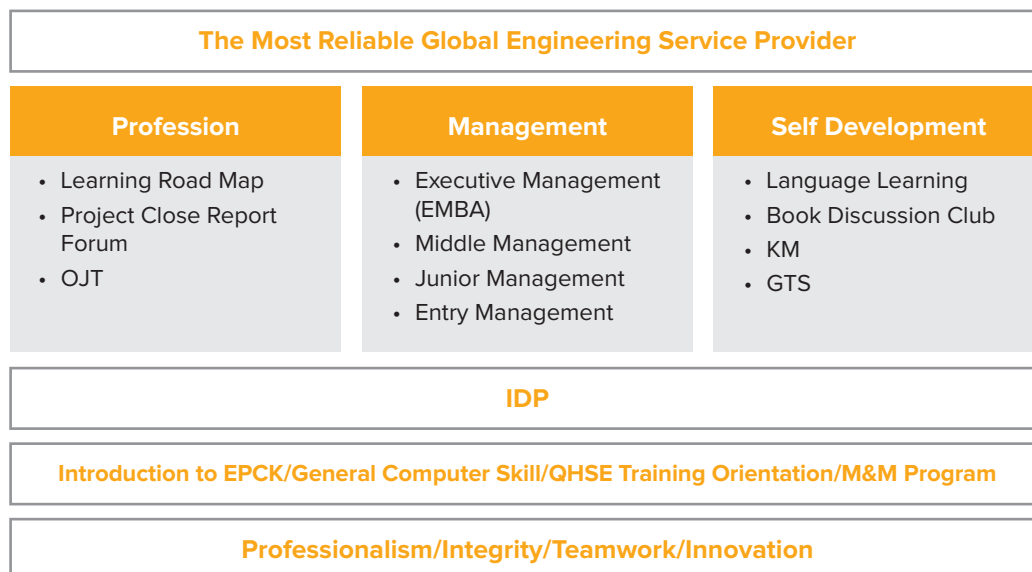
The Most Reliable Global Engineering Service Provider

Profession
- Learning Road Map
- Project Close Report Forum
- OJT

Management
- Executive Management (EMBA)
- Middle Management
- Junior Management
- Entry Management

Self Development
- Language Learning
- Book Discussion Club
- KM
- GTS

IDP

Introduction to EPCK/General Computer Skill/QHSE Training Orientation/M&M Program

Professionalism/Integrity/Teamwork/Innovation